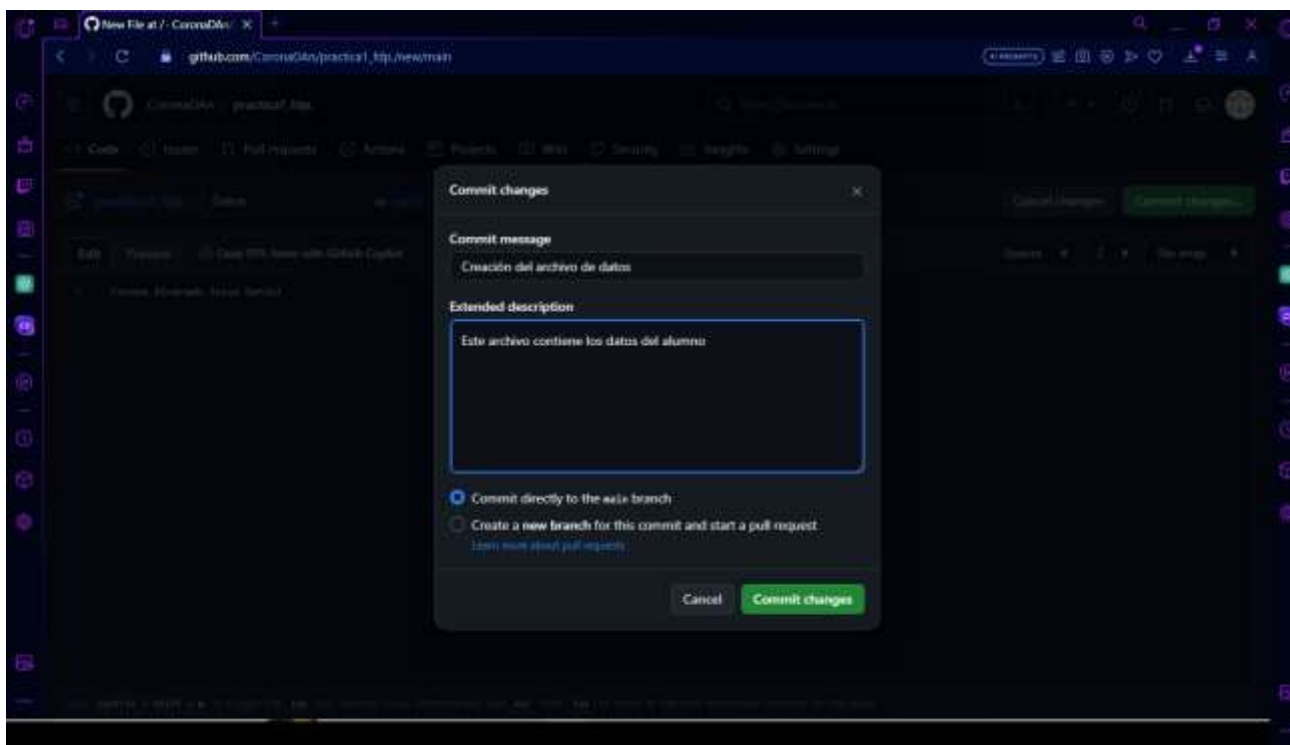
New File at / · CoronaDAn/

github.com/CoronaDAn/practica1_ltp/new/main

CoronaDAn / practica1_ltp

Code Issues Pull requests Actions Projects Wiki Security Insights Settings

Cancel changes Commit changes...

Commit changes

Commit message

Creación del archivo de datos

Extended description

Este archivo contiene los datos del alumno

Commit directly to the main branch

Create a new branch for this commit and start a pull request

Learn more about pull requests

Cancel Commit changes